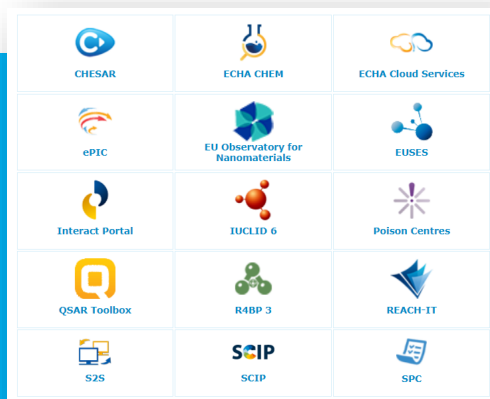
| CHESAR | ECHA CHEM | ECHA Cloud Services |
|---|---|---|
| ePIC | EU Observatory for Nanomaterials | EUSES |
| Interact Portal | IUCLID 6 | Poison Centres |
| QSAR Toolbox | R4BP 3 | REACH-IT |
| S2S | SCIP | SPC |

SCIP